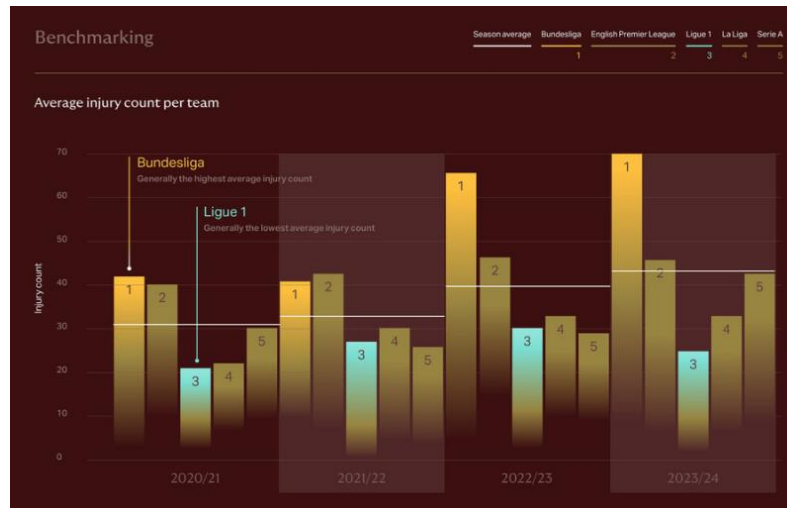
Benchmarking

Season average
Bundesliga 1
English Premier League 2
Ligue 1 3
La Liga 4
Serie A 5

Average injury count per team

Bundesliga
Generally the highest average injury count

Ligue 1
Generally the lowest average injury count

Injury count

70
60
50
40
30
20
10
0

1 2 3 4 5
1 2 3 4 5
1 2 3 4 5
1 2 3 4 5

2020/21
2021/22
2022/23
2023/24